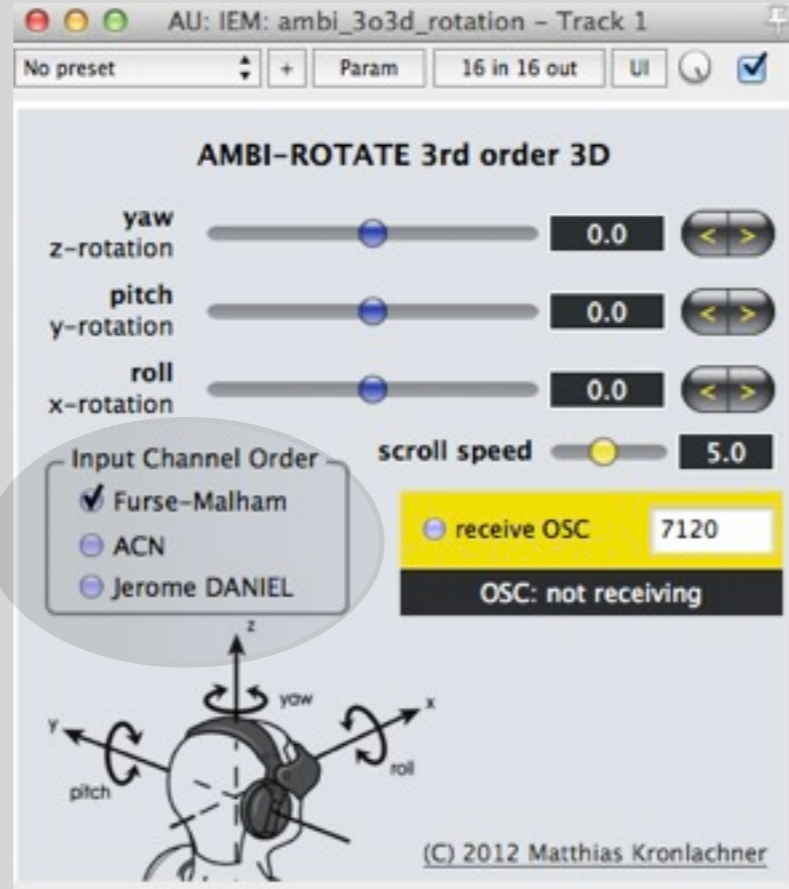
AU: IEM: ambi_3o3d_rotation – Track 1

No preset + Param 16 in 16 out UI

AMBI-ROTATE 3rd order 3D

yaw
z-rotation
0.0
< >

pitch
y-rotation
0.0
< >

roll
x-rotation
0.0
< >

scroll speed
5.0

Input Channel Order
Furse-Malham
ACN
Jerome DANIEL

receive OSC
7120

OSC: not receiving

z
yaw
y
x
pitch
roll

(C) 2012 Matthias Kronlachner